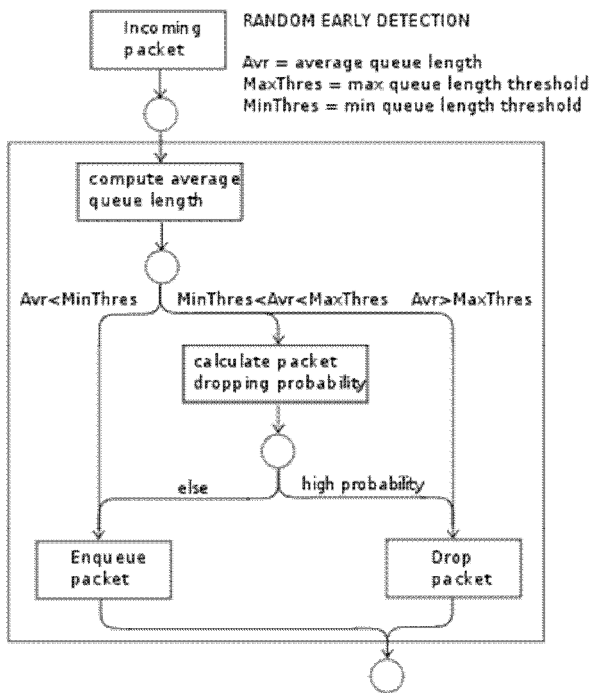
Incoming packet

RANDOM EARLY DETECTION

Avr = average queue length
MaxThres = max queue length threshold
MinThres = min queue length threshold

compute average queue length

Avr<MinThres

MinThres<Avr<MaxThres

Avr>MaxThres

calculate packet dropping probability

else

high probability

Enqueue packet

Drop packet